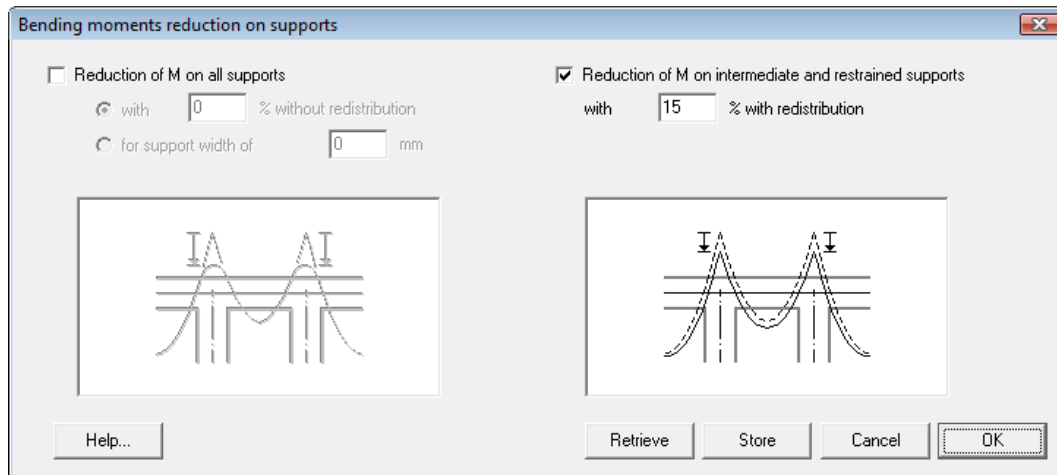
Bending moments reduction on supports

Reduction of M on all supports

with 0 % without redistribution

for support width of 0 mm

Reduction of M on intermediate and restrained supports

with 15 % with redistribution

Help...

Retrieve

Store

Cancel

OK